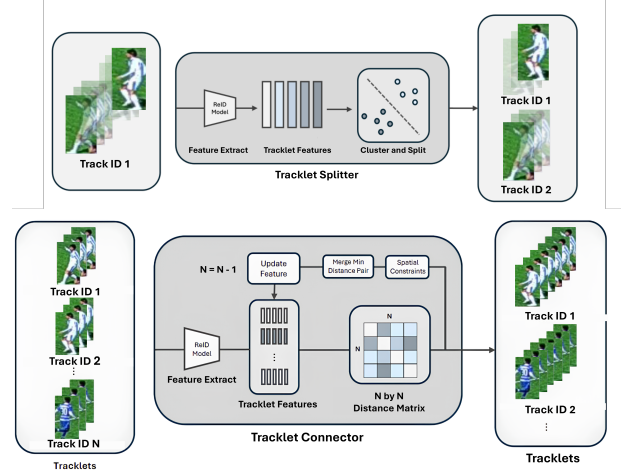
Track ID 1

ReID Model

Feature Extract

Tracklet Features

Cluster and Split

Tracklet Splitter

Track ID 1

Track ID 2

Track ID 1

Track ID 2

⋮

Track ID N

Tracklets

N = N - 1

Update Feature

Merge Min Distance Pair

Spatial Constraints

ReID Model

Feature Extract

⋮

Tracklet Features

N

N

N by N Distance Matrix

Tracklet Connector

Track ID 1

Track ID 2

⋮

Tracklets